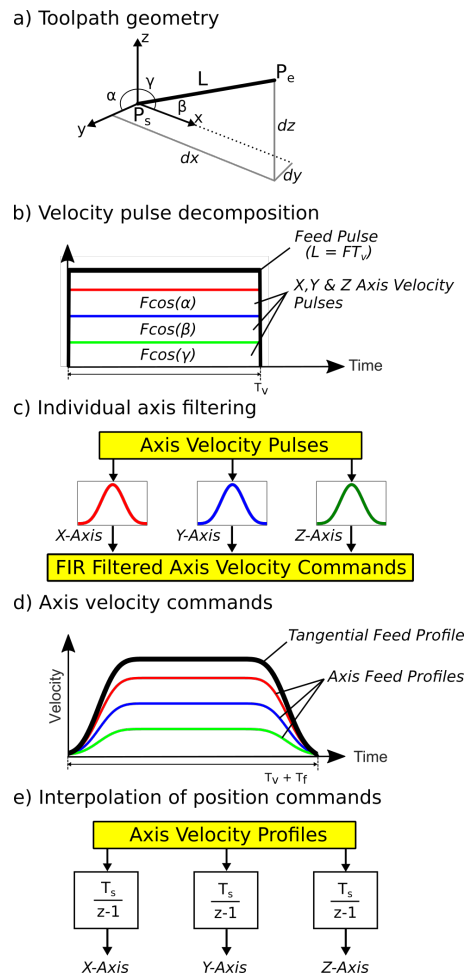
a) Toolpath geometry

z
γ
α
L
$P_e$
β
$P_s$
x
y
dz
dx
dy

b) Velocity pulse decomposition

Feed Pulse ($L = FT_v$)

X,Y & Z Axis Velocity Pulses

Fcos(α)
Fcos(β)
Fcos(γ)

Time
$T_v$

c) Individual axis filtering

Axis Velocity Pulses

X-Axis
Y-Axis
Z-Axis

FIR Filtered Axis Velocity Commands

d) Axis velocity commands

Tangential Feed Profile

Axis Feed Profiles

Velocity

Time

$T_v + T_f$

e) Interpolation of position commands

Axis Velocity Profiles

$\frac{T_s}{z-1}$

$\frac{T_s}{z-1}$

$\frac{T_s}{z-1}$

X-Axis
Y-Axis
Z-Axis